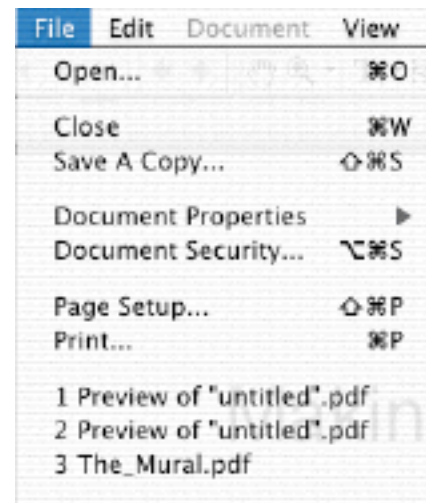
File Edit Document View

Open... ⌘O

Close ⌘W
Save A Copy... ⇧⌘S

Document Properties ▶
Document Security... ⌥⌘S

Page Setup... ⇧⌘P
Print... ⌘P

1 Preview of "untitled".pdf
2 Preview of "untitled".pdf
3 The_Mural.pdf